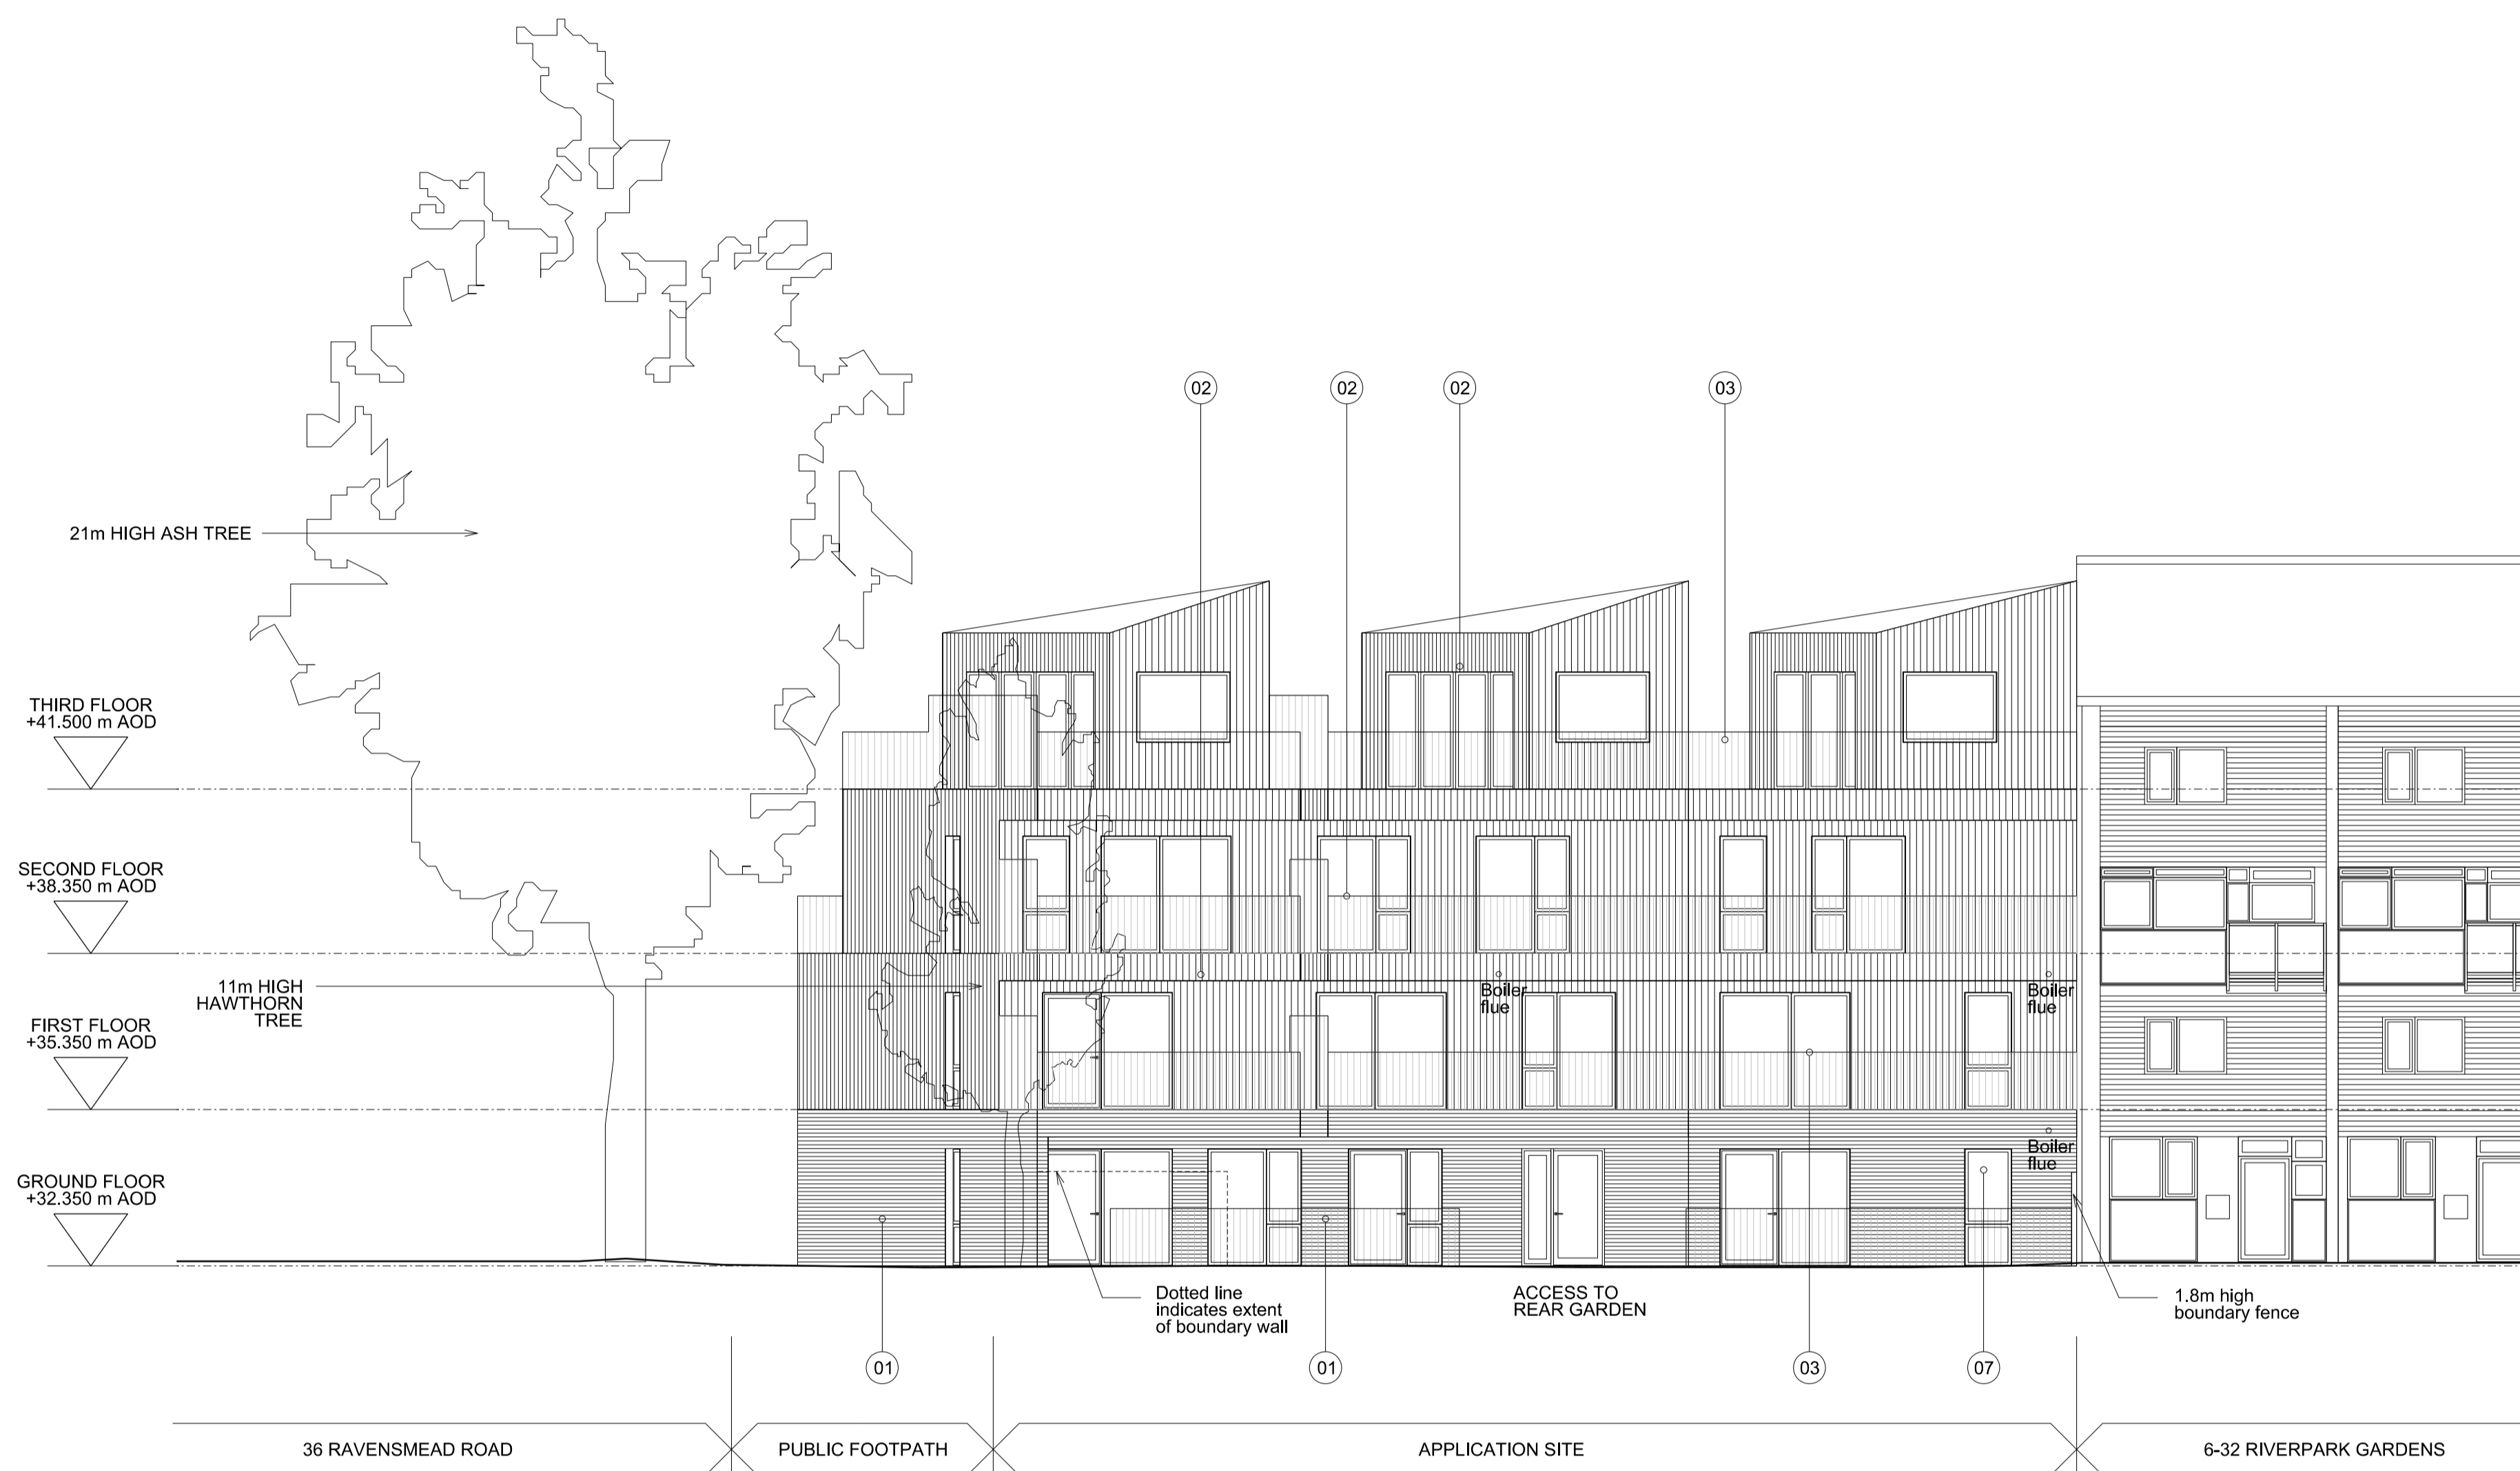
02
02
02
03

21m HIGH ASH TREE

THIRD FLOOR
+41.500 m AOD

SECOND FLOOR
+38.350 m AOD

11m HIGH
HAWTHORN
TREE

FIRST FLOOR
+35.350 m AOD

GROUND FLOOR
+32.350 m AOD

Boiler
flue

Boiler
flue

Boiler
flue

Dotted line
indicates extent
of boundary wall

ACCESS TO
REAR GARDEN

1.8m high
boundary fence

01
01
03
07

36 RAVENSMEAD ROAD
PUBLIC FOOTPATH
APPLICATION SITE
6-32 RIVERPARK GARDENS